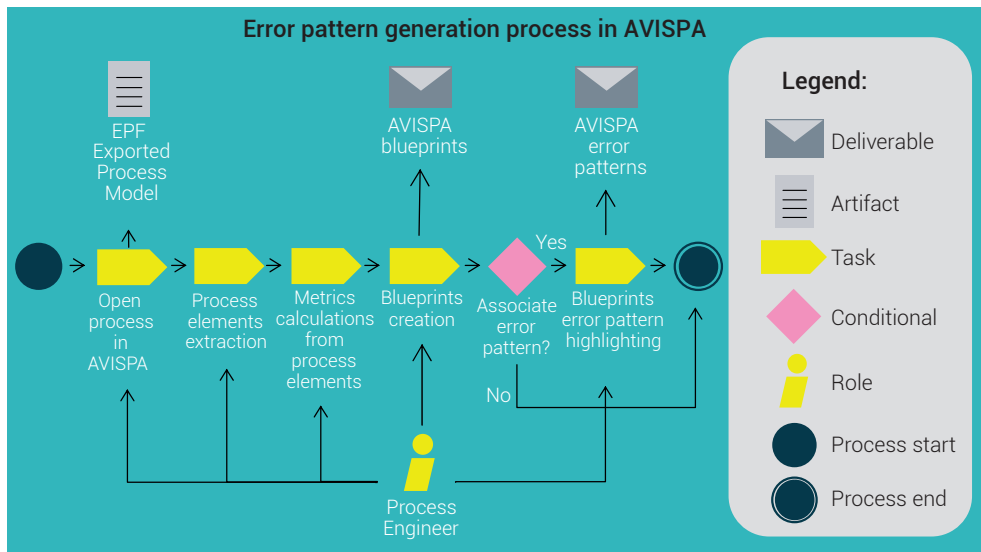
Error pattern generation process in AVISPA

EPF Exported Process Model

AVISPA blueprints

AVISPA error patterns

Open process in AVISPA

Process elements extraction

Metrics calculations from process elements

Blueprints creation

Associate error pattern?

Yes

No

Blueprints error pattern highlighting

Process Engineer

Legend:

Deliverable

Artifact

Task

Conditional

Role

Process start

Process end